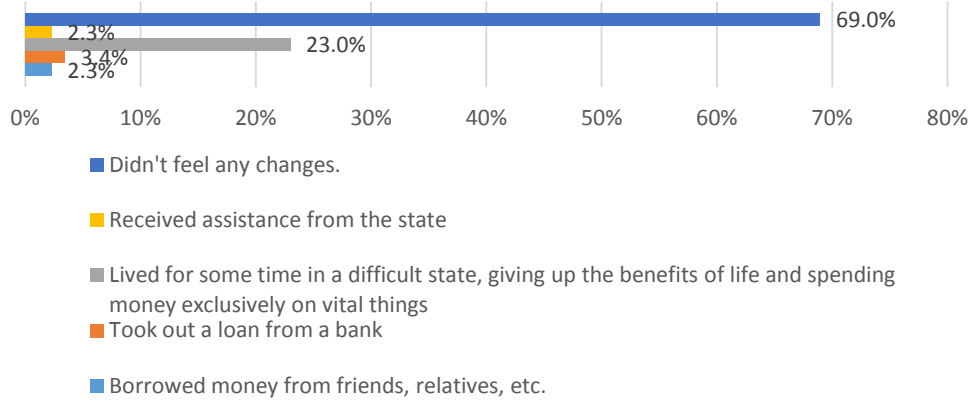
69.0%
2.3%
23.0%
3.4%
2.3%

0%
10%
20%
30%
40%
50%
60%
70%
80%

Didn't feel any changes.

Received assistance from the state

Lived for some time in a difficult state, giving up the benefits of life and spending money exclusively on vital things

Took out a loan from a bank

Borrowed money from friends, relatives, etc.